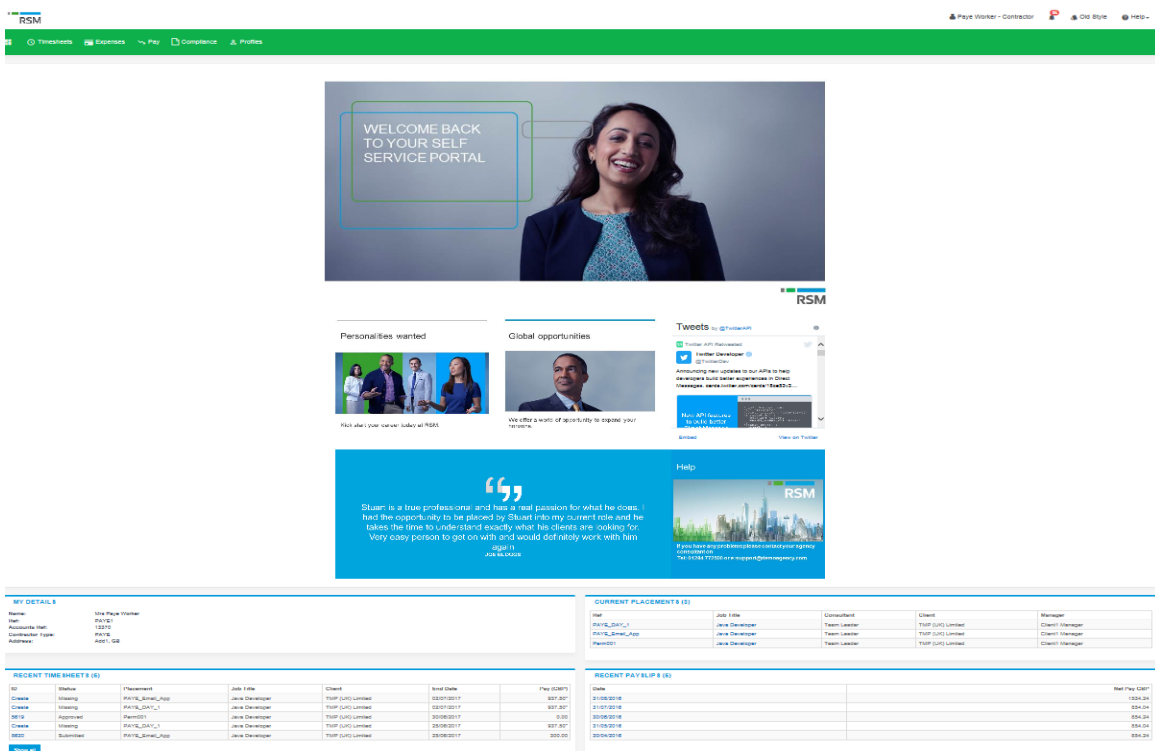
RSM

Paye Worker - Contractor Old Style Help

Timesheets Expenses Pay Compliance Profiles

WELCOME BACK TO YOUR SELF SERVICE PORTAL

RSM

Personalities wanted

Kick start your career today at RSM

Global opportunities

We offer a world of opportunity to expand your horizons

Tweets by @TwitterAPI

Twitter API Retweeted

Twitter Developer @TwitterDev

Announcing new updates to our APIs to help developers build better experiences in Direct Messages. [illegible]

New API features to build better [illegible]

Embed View on Twitter

Stuart is a true professional and has a real passion for what he does. I had the opportunity to be placed by Stuart into my current role and he takes the time to understand exactly what his clients are looking for. Very easy person to get on with and would definitely work with him again

JOE BLOGGS

Help

RSM

If you have any problem please contact your agency consultant on
Tel: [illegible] or e-support@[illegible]agency.com

MY DETAILS

Name: Mrs Paye Worker
Ref: PAYE1
Accounts Ref: 13270
Contractor Type: PAYE
Address: Add1, GB

CURRENT PLACEMENTS (3)

| Ref | Job Title | Consultant | Client | Manager |
|---|---|---|---|---|
| PAYE_DAY_1 | Java Developer | Team Leader | TMP (UK) Limited | Client1 Manager |
| PAYE_Email_App | Java Developer | Team Leader | TMP (UK) Limited | Client1 Manager |
| Perm001 | Java Developer | Team Leader | TMP (UK) Limited | Client1 Manager |

RECENT TIMESHEETS (5)

| ID | Status | Placement | Job Title | Client | End Date | Pay (GBP) |
|---|---|---|---|---|---|---|
| Create | Missing | PAYE_Email_App | Java Developer | TMP (UK) Limited | 02/07/2017 | 337.50* |
| Create | Missing | PAYE_DAY_1 | Java Developer | TMP (UK) Limited | 02/07/2017 | 337.50* |
| 5619 | Approved | Perm001 | Java Developer | TMP (UK) Limited | 30/06/2017 | 0.00 |
| Create | Missing | PAYE_DAY_1 | Java Developer | TMP (UK) Limited | 25/06/2017 | 337.50* |
| 5620 | Submitted | PAYE_Email_App | Java Developer | TMP (UK) Limited | 25/06/2017 | 300.00 |

Show all

RECENT PAYSLIPS (5)

| Date | Net Pay GBP |
|---|---|
| 21/08/2016 | 1534.34 |
| 21/07/2016 | 554.34 |
| 20/06/2016 | 554.34 |
| 21/05/2016 | 554.34 |
| 20/04/2016 | 554.34 |